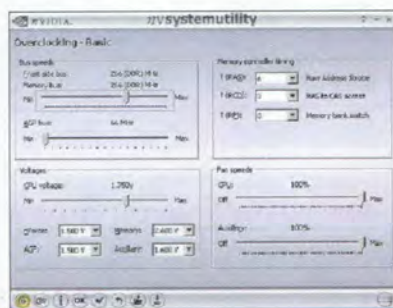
NVIDIA. nVsystemutility

Overclocking - Basic

Bus speeds
Front side bus 256 (1000) MHz
Memory bus 256 (1000) MHz
Min Max
AGP bus 66 MHz
Min Max

Memory controller timing
T(RAS): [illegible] Row Address Strobe
T(RCD): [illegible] RAS to CAS access
T(RP): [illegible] Memory bank switch

Voltages
CPU voltage 1.350V
Min Max
Chipset: 1.500 V Memory: 2.600 V
AGP: 1.500 V Auxiliary: 3.400 V

Fan speeds
CPU: 100%
Off Max
Auxiliary: 100%
Off Max